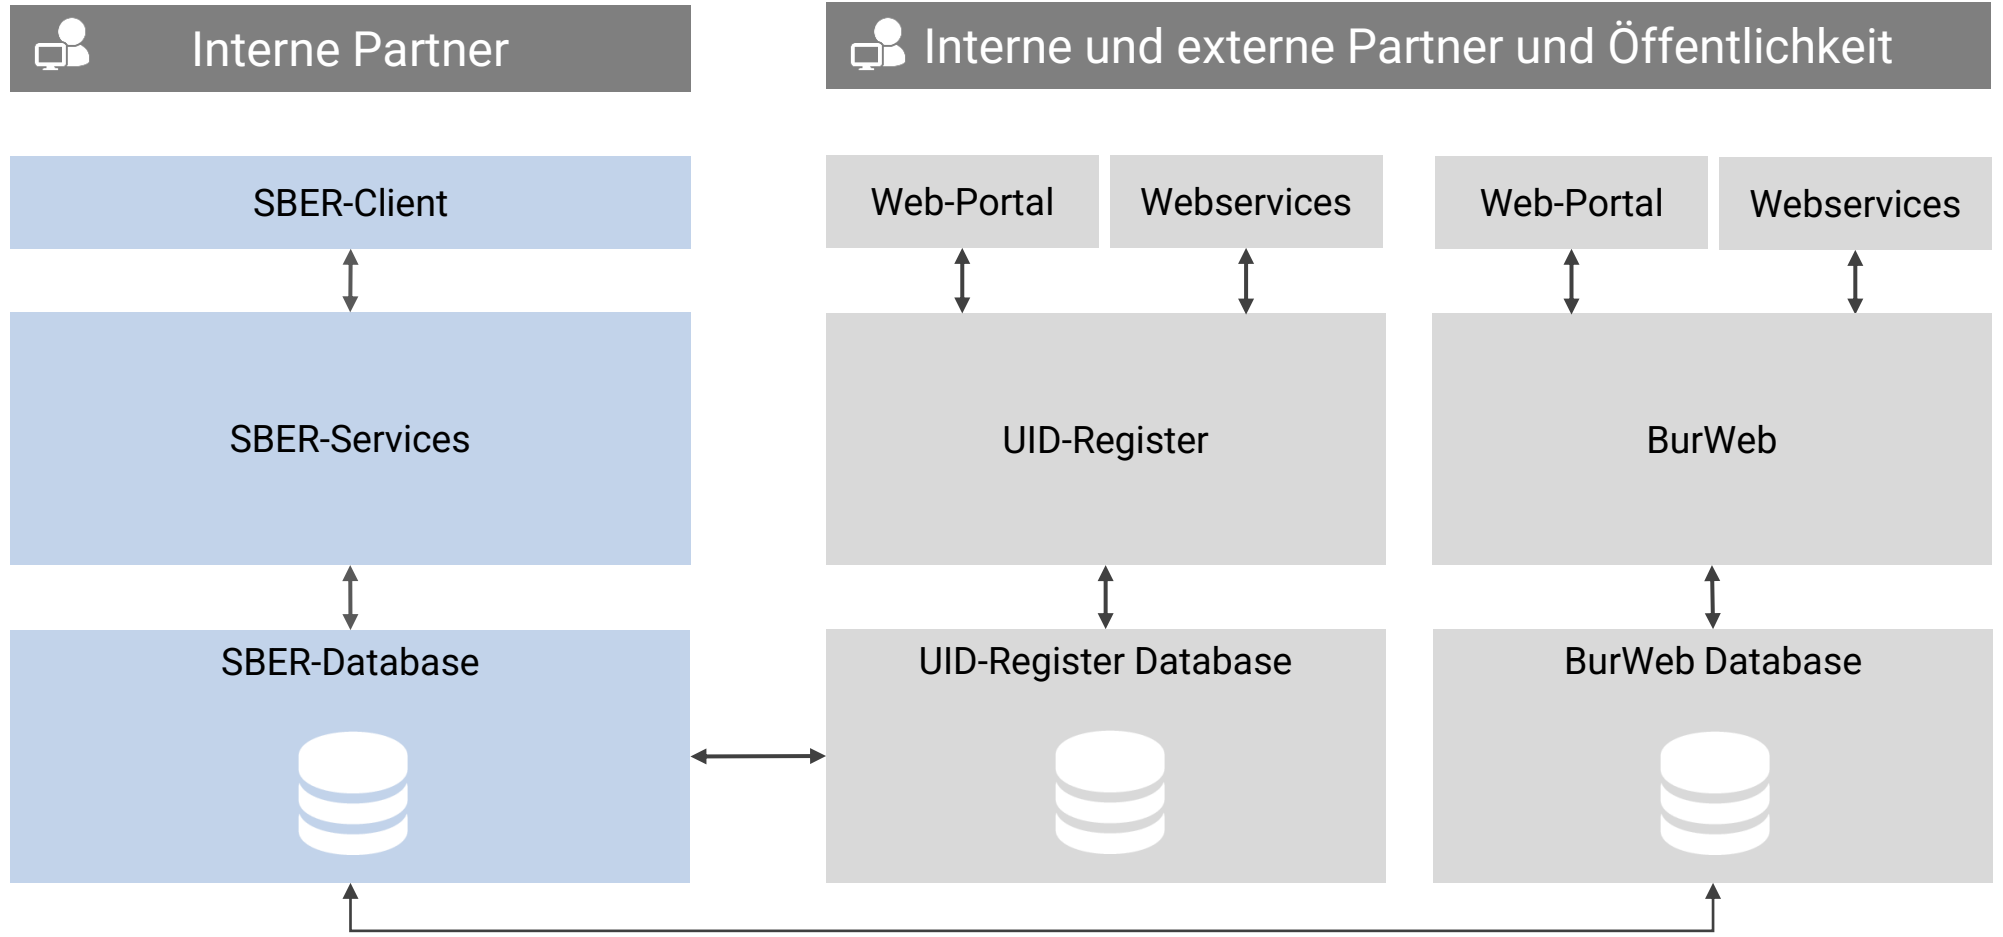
Interne Partner

Interne und externe Partner und Öffentlichkeit

SBER-Client

SBER-Services

SBER-Database

Web-Portal

Webservices

UID-Register

UID-Register Database

Web-Portal

Webservices

BurWeb

BurWeb Database